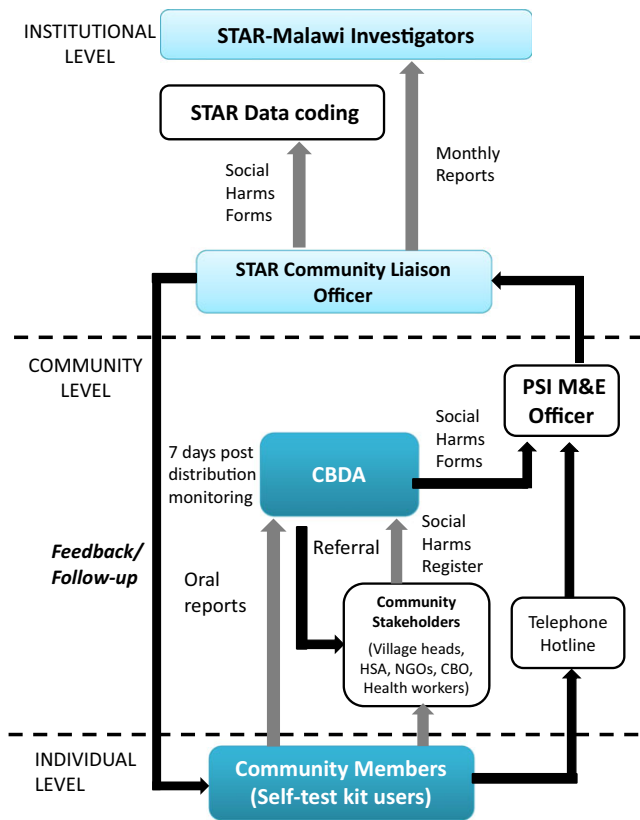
INSTITUTIONAL LEVEL

STAR-Malawi Investigators

STAR Data coding

Social Harms Forms

Monthly Reports

STAR Community Liaison Officer

COMMUNITY LEVEL

PSI M&E Officer

Social Harms Forms

7 days post distribution monitoring

CBDA

Referral

Social Harms Register

Feedback/ Follow-up

Oral reports

Community Stakeholders
(Village heads, HSA, NGOs, CBO, Health workers)

Telephone Hotline

INDIVIDUAL LEVEL

Community Members (Self-test kit users)